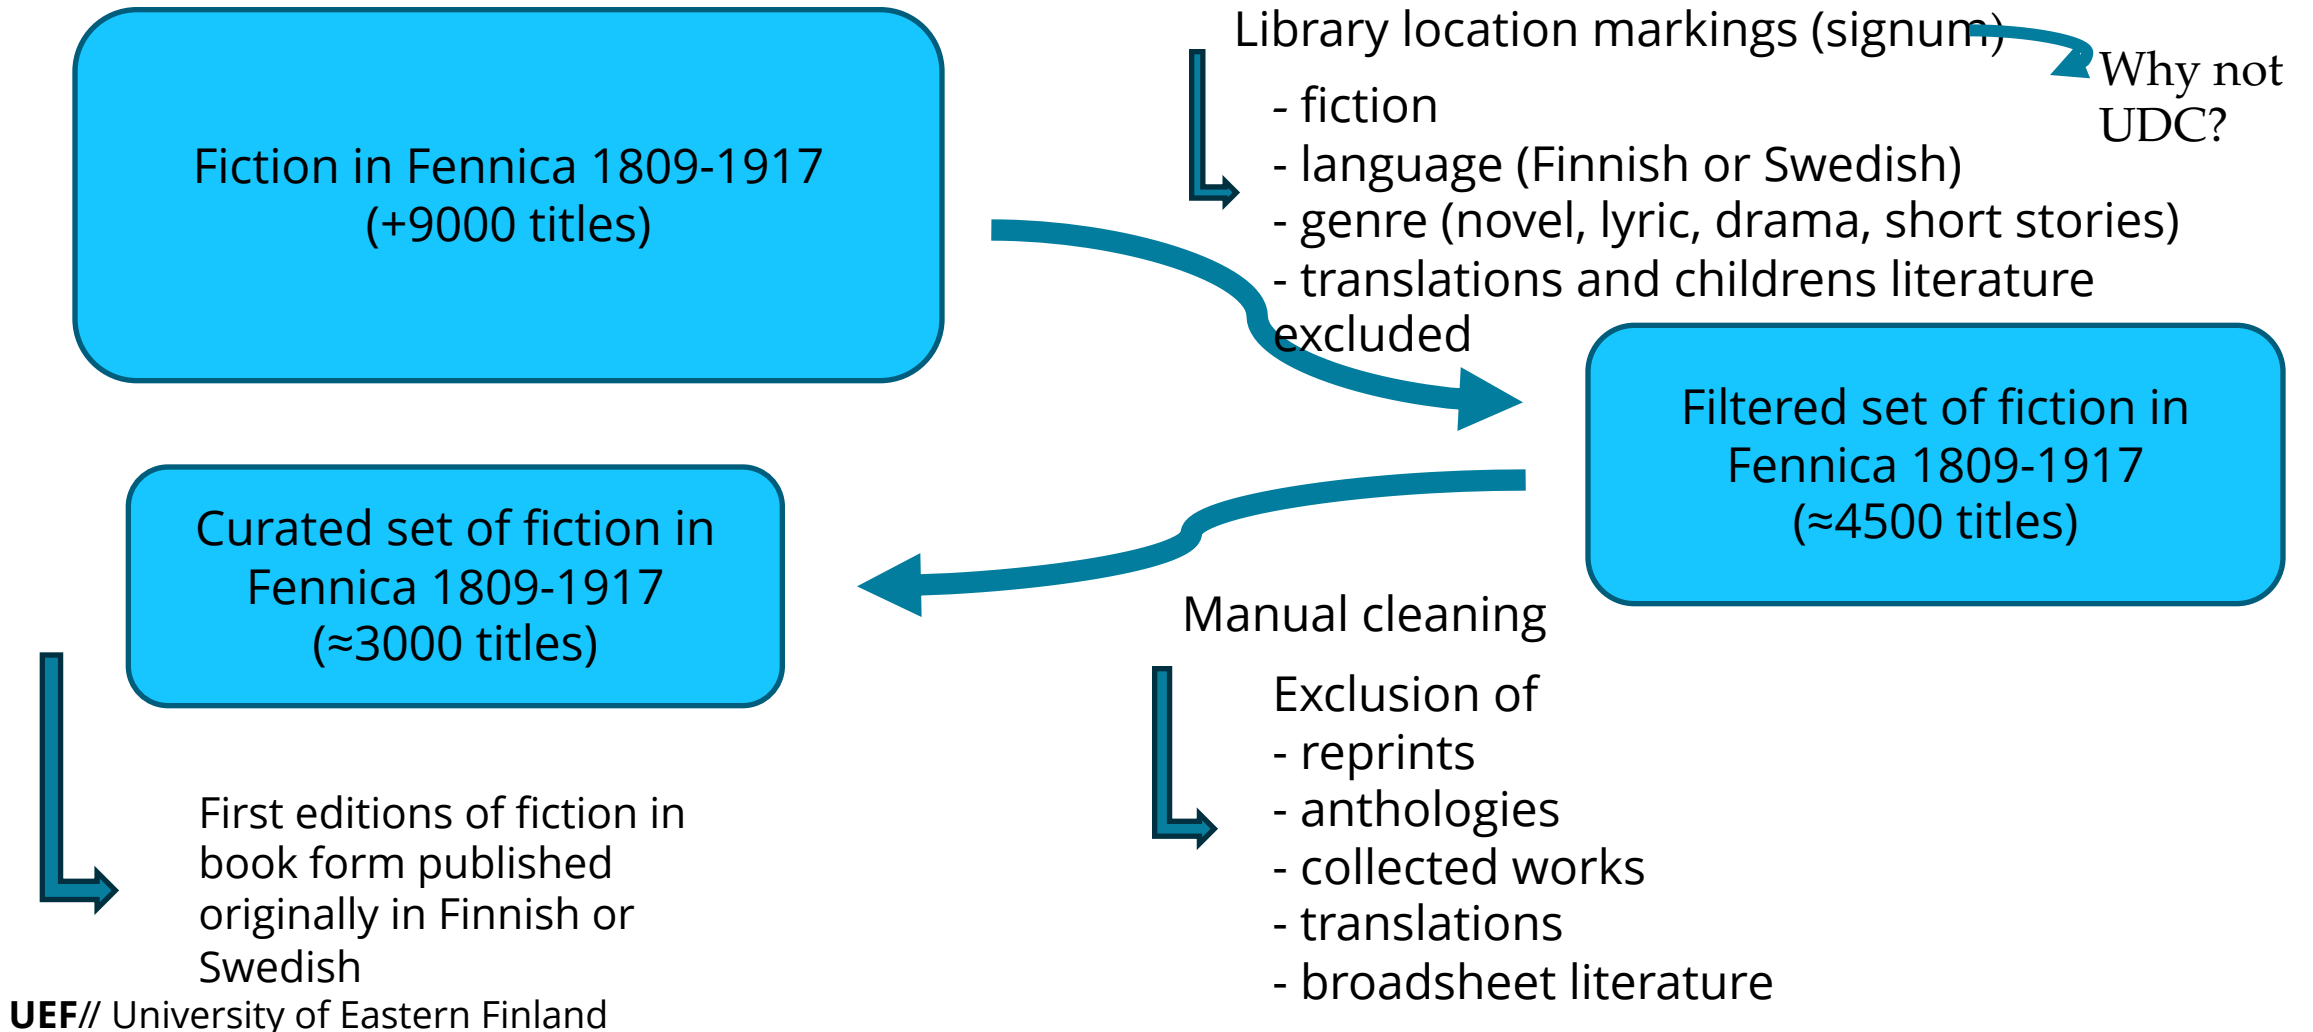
Fiction in Fennica 1809-1917
(+9000 titles)

Library location markings (signum)

- fiction
- language (Finnish or Swedish)
- genre (novel, lyric, drama, short stories)
- translations and childrens literature excluded

Why not UDC?

Filtered set of fiction in Fennica 1809-1917
(≈4500 titles)

Curated set of fiction in Fennica 1809-1917
(≈3000 titles)

Manual cleaning

Exclusion of
- reprints
- anthologies
- collected works
- translations
- broadsheet literature

First editions of fiction in book form published originally in Finnish or Swedish

UEF// University of Eastern Finland